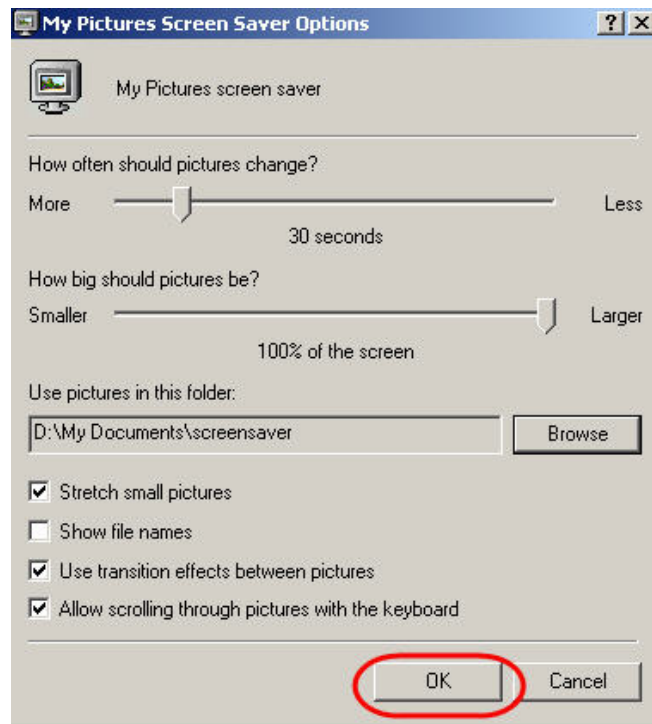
My Pictures Screen Saver Options

?

My Pictures screen saver

How often should pictures change?

More

Less

30 seconds

How big should pictures be?

Smaller

Larger

100% of the screen

Use pictures in this folder:

D:\My Documents\screensaver

Browse

☑ Stretch small pictures

☐ Show file names

☑ Use transition effects between pictures

☑ Allow scrolling through pictures with the keyboard

OK

Cancel